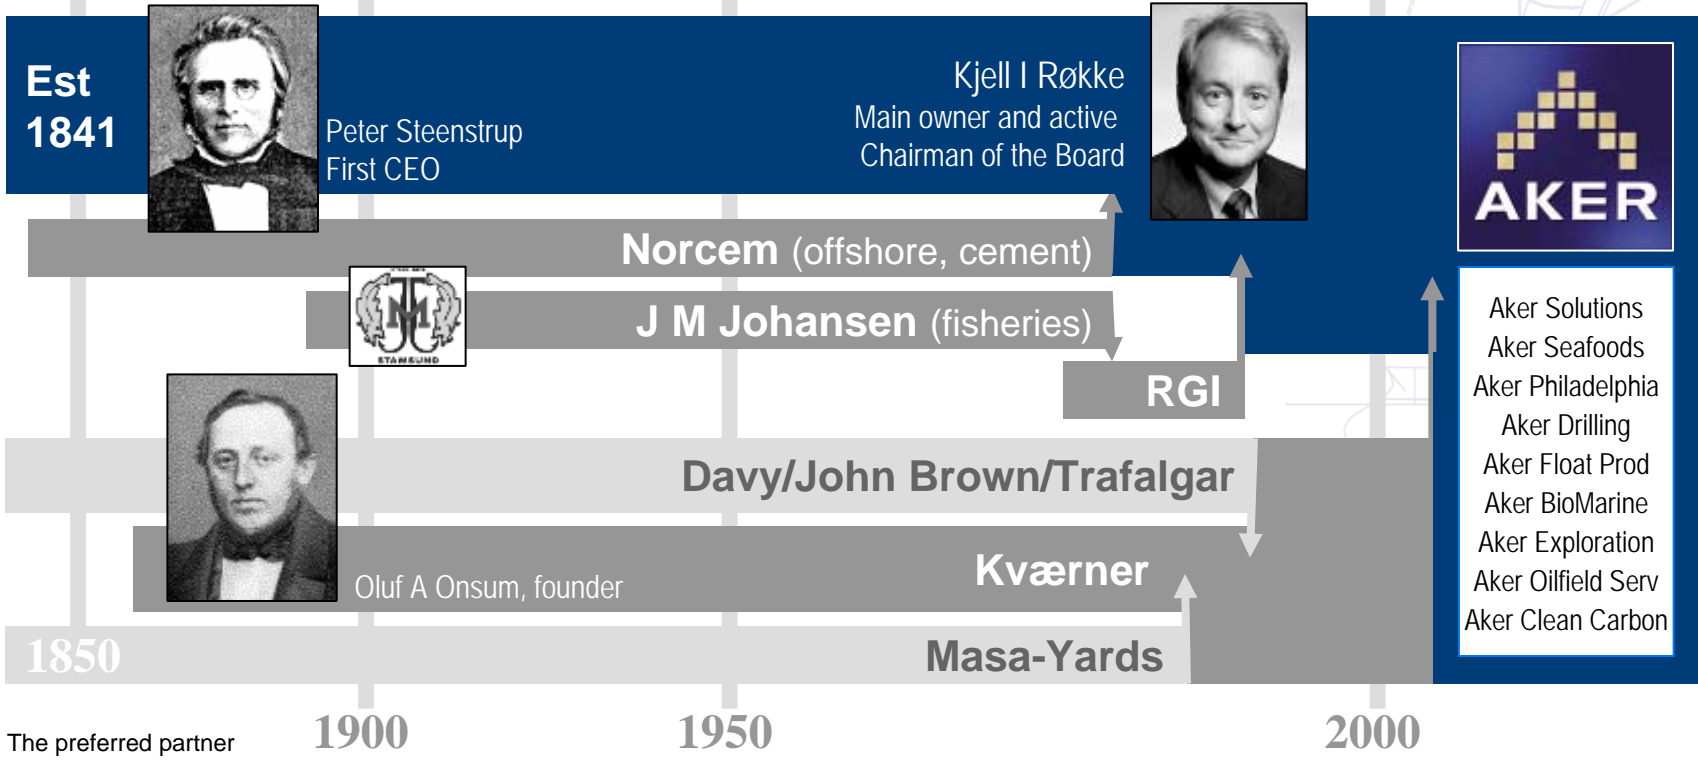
Est 1841

Peter Steenstrup
First CEO

Kjell I Røkke
Main owner and active Chairman of the Board

AKER

Norcem (offshore, cement)

J M Johansen (fisheries)

STAMSUND

RGI

Davy/John Brown/Trafalgar

Oluf A Onsum, founder

Kværner

1850

Masa-Yards

Aker Solutions
Aker Seafoods
Aker Philadelphia
Aker Drilling
Aker Float Prod
Aker BioMarine
Aker Exploration
Aker Oilfield Serv
Aker Clean Carbon

The preferred partner

1900

1950

2000